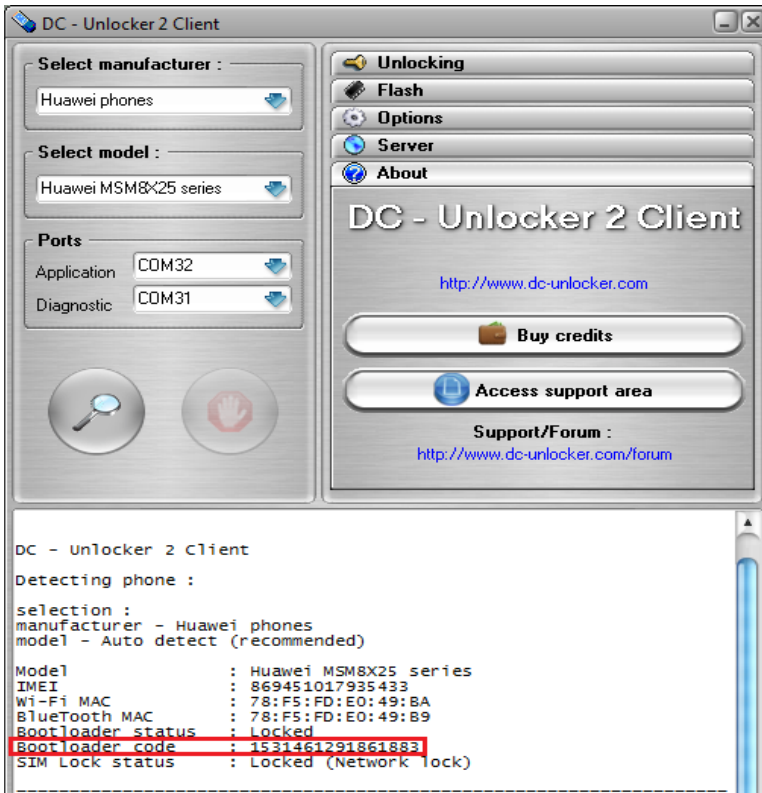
DC - Unlocker 2 Client

Select manufacturer :
Huawei phones

Select model :
Huawei MSM8X25 series

Ports
Application COM32
Diagnostic COM31

Unlocking
Flash
Options
Server
About

DC - Unlocker 2 Client

http://www.dc-unlocker.com

Buy credits

Access support area

Support/Forum :
http://www.dc-unlocker.com/forum

DC - Unlocker 2 Client

Detecting phone :

selection :
manufacturer - Huawei phones
model - Auto detect (recommended)

| | | |
|---|---|---|
| Model | : | Huawei MSM8X25 series |
| IMEI | : | 869451017935433 |
| Wi-Fi MAC | : | 78:F5:FD:E0:49:BA |
| BlueTooth MAC | : | 78:F5:FD:E0:49:B9 |
| Bootloader status | : | Locked |
| Bootloader code | : | 1531461291861883 |
| SIM Lock status | : | Locked (Network lock) |